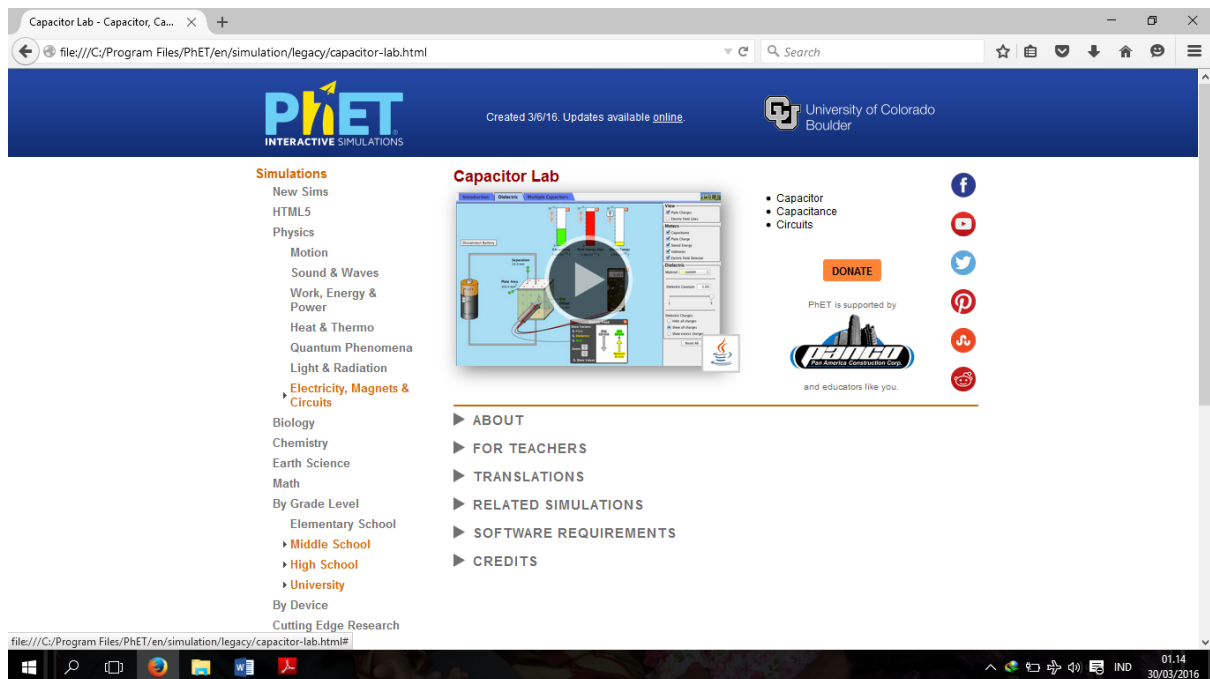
Capacitor Lab - Capacitor, Ca... ×  +

file:///C:/Program Files/PhET/en/simulation/legacy/capacitor-lab.html

Search

PhET INTERACTIVE SIMULATIONS

Created 3/6/16. Updates available online.

University of Colorado Boulder

Simulations
New Sims
HTML5
Physics
Motion
Sound & Waves
Work, Energy & Power
Heat & Thermo
Quantum Phenomena
Light & Radiation
Electricity, Magnets & Circuits
Biology
Chemistry
Earth Science
Math
By Grade Level
Elementary School
Middle School
High School
University
By Device
Cutting Edge Research

Capacitor Lab

Introduction | Dielectric | Multiple Capacitors

• Capacitor
• Capacitance
• Circuits

DONATE

PhET is supported by

Pan America Construction Corp.

and educators like you.

ABOUT
FOR TEACHERS
TRANSLATIONS
RELATED SIMULATIONS
SOFTWARE REQUIREMENTS
CREDITS

file:///C:/Program Files/PhET/en/simulation/legacy/capacitor-lab.html#

IND 01.14 30/03/2016